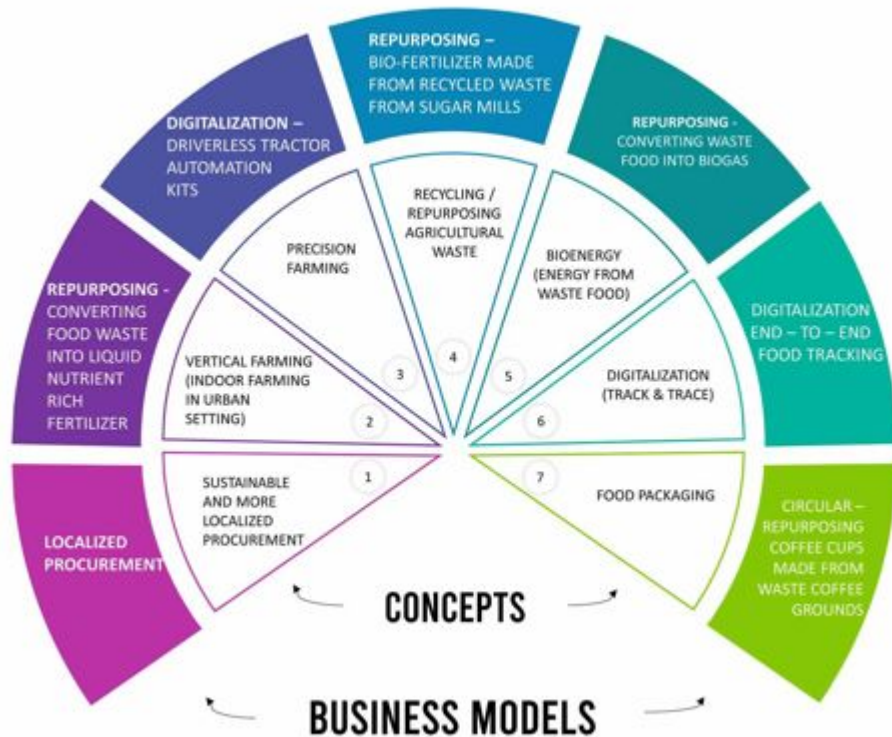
REPURPOSING – BIO-FERTILIZER MADE FROM RECYCLED WASTE FROM SUGAR MILLS

DIGITALIZATION – DRIVERLESS TRACTOR AUTOMATION KITS

REPURPOSING - CONVERTING WASTE FOOD INTO BIOGAS

REPURPOSING - CONVERTING FOOD WASTE INTO LIQUID NUTRIENT RICH FERTILIZER

DIGITALIZATION END – TO – END FOOD TRACKING

LOCALIZED PROCUREMENT

CIRCULAR – REPURPOSING COFFEE CUPS MADE FROM WASTE COFFEE GROUNDS

1 SUSTAINABLE AND MORE LOCALIZED PROCUREMENT

2 VERTICAL FARMING (INDOOR FARMING IN URBAN SETTING)

3 PRECISION FARMING

4 RECYCLING / REPURPOSING AGRICULTURAL WASTE

5 BIOENERGY (ENERGY FROM WASTE FOOD)

6 DIGITALIZATION (TRACK & TRACE)

7 FOOD PACKAGING

CONCEPTS

BUSINESS MODELS